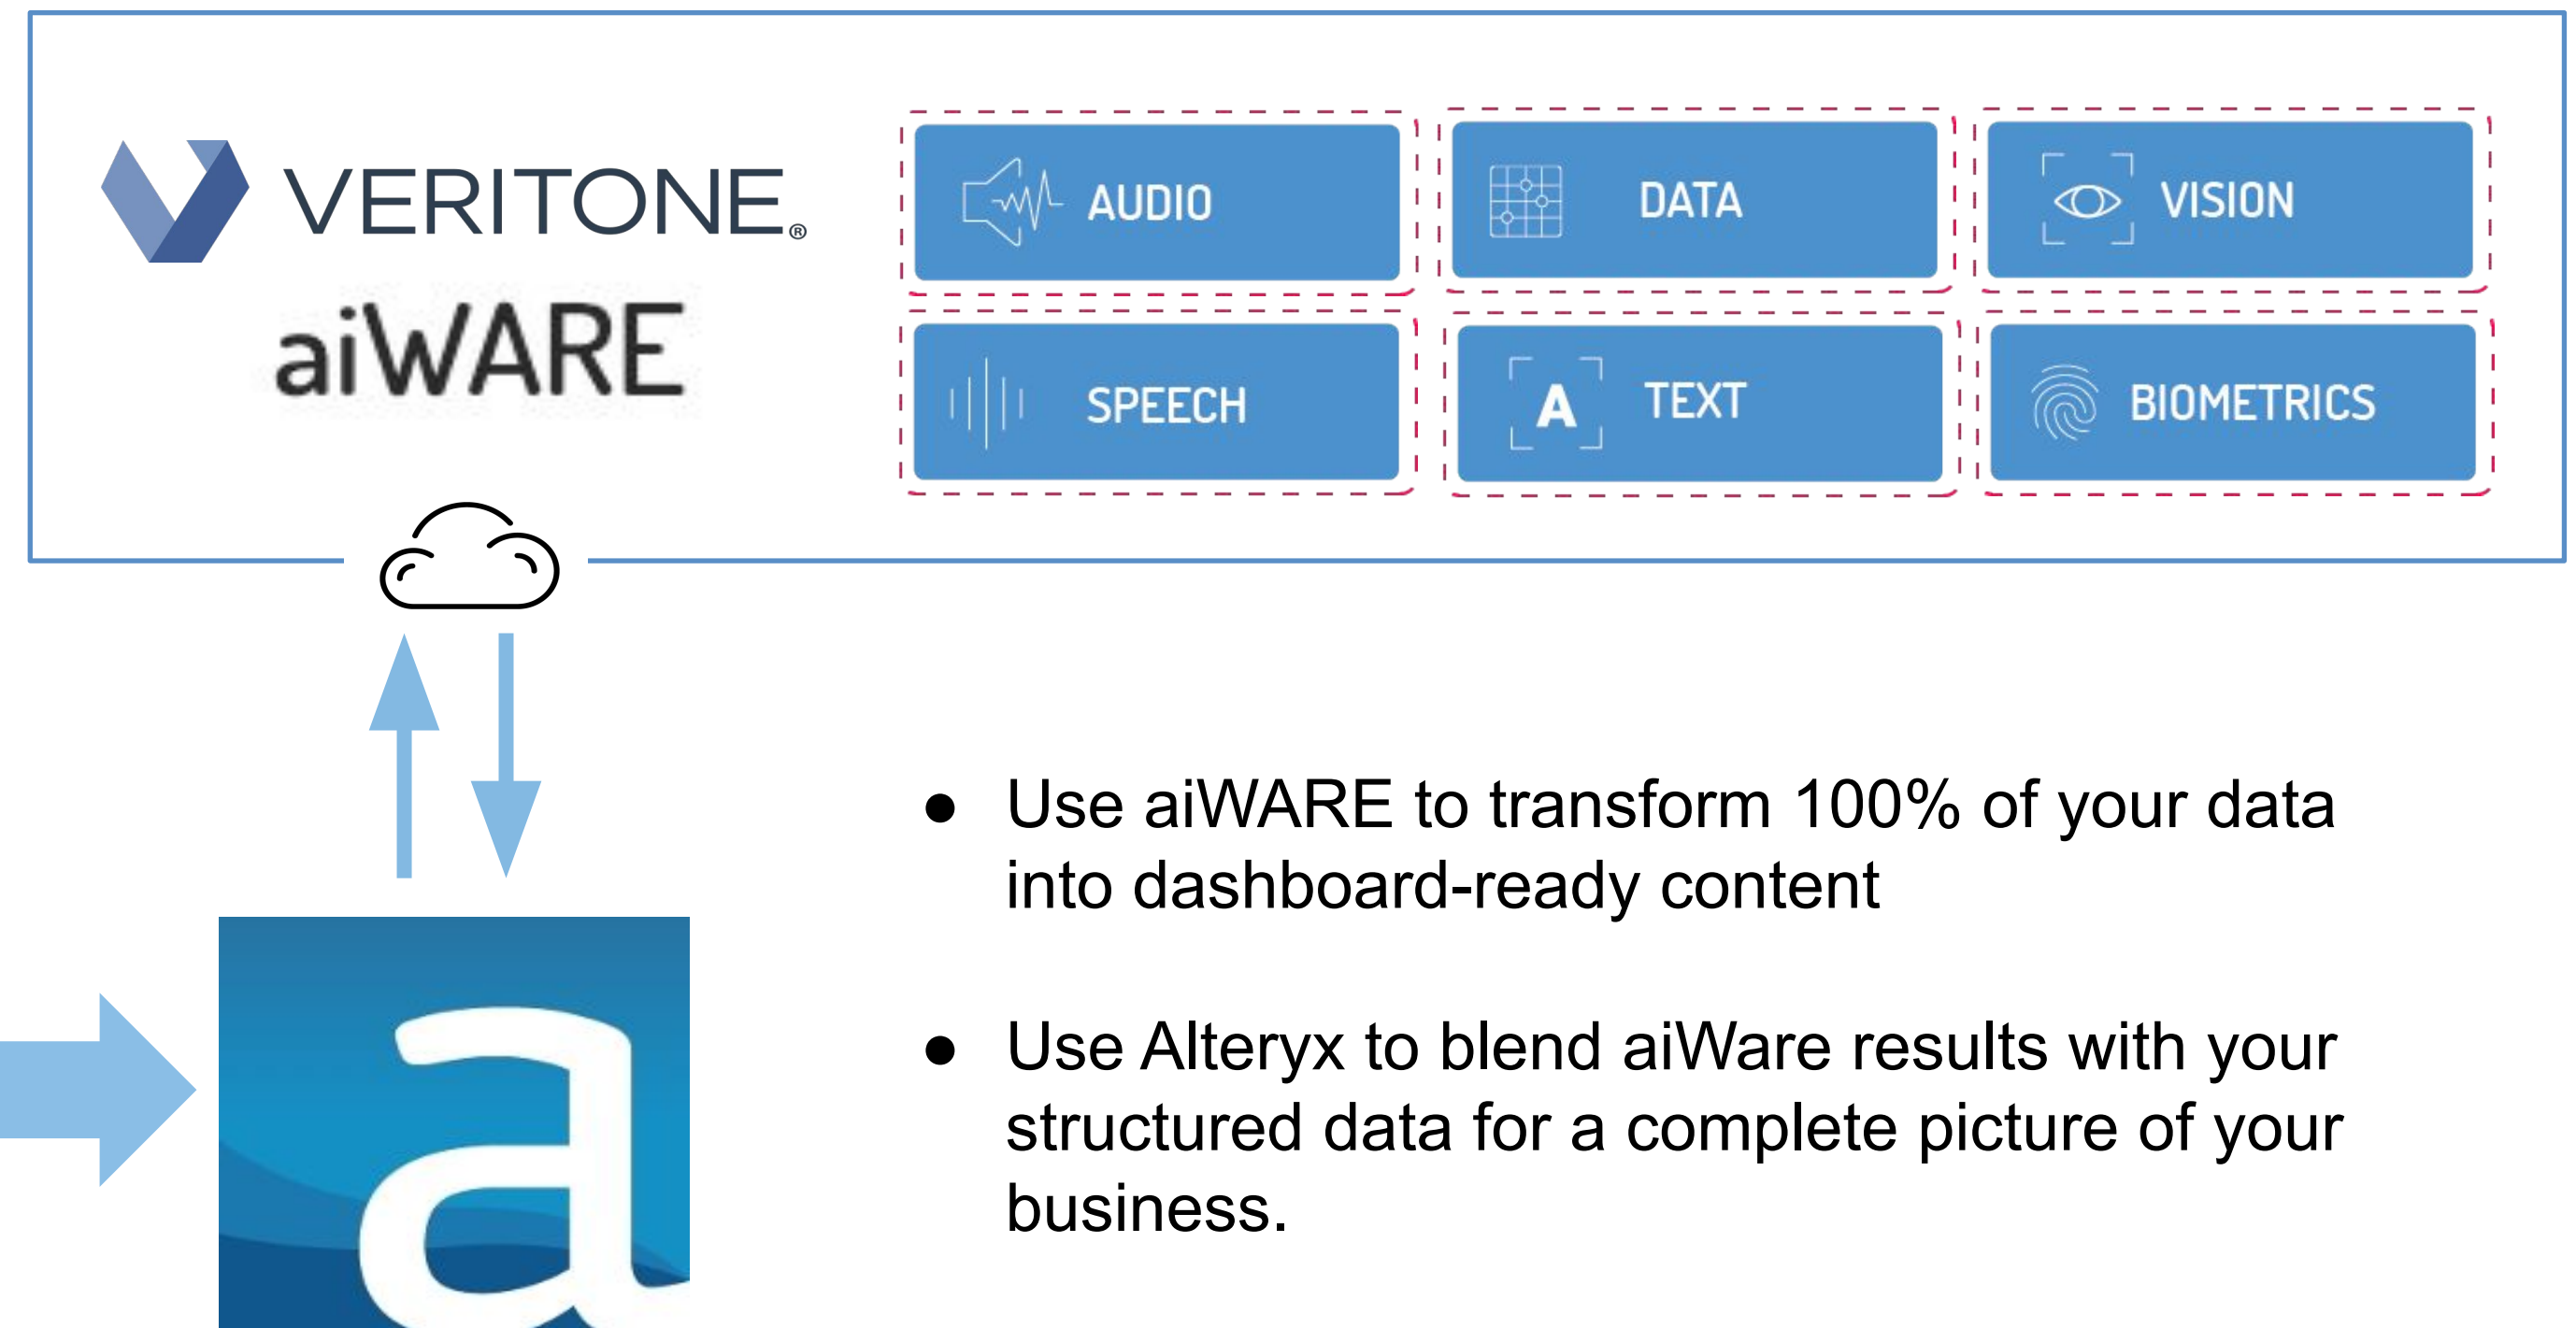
VERITONE®

aiWARE

AUDIO

DATA

VISION

SPEECH

A

TEXT

BIOMETRICS

a

● Use aiWARE to transform 100% of your data into dashboard-ready content

● Use Alteryx to blend aiWare results with your structured data for a complete picture of your business.